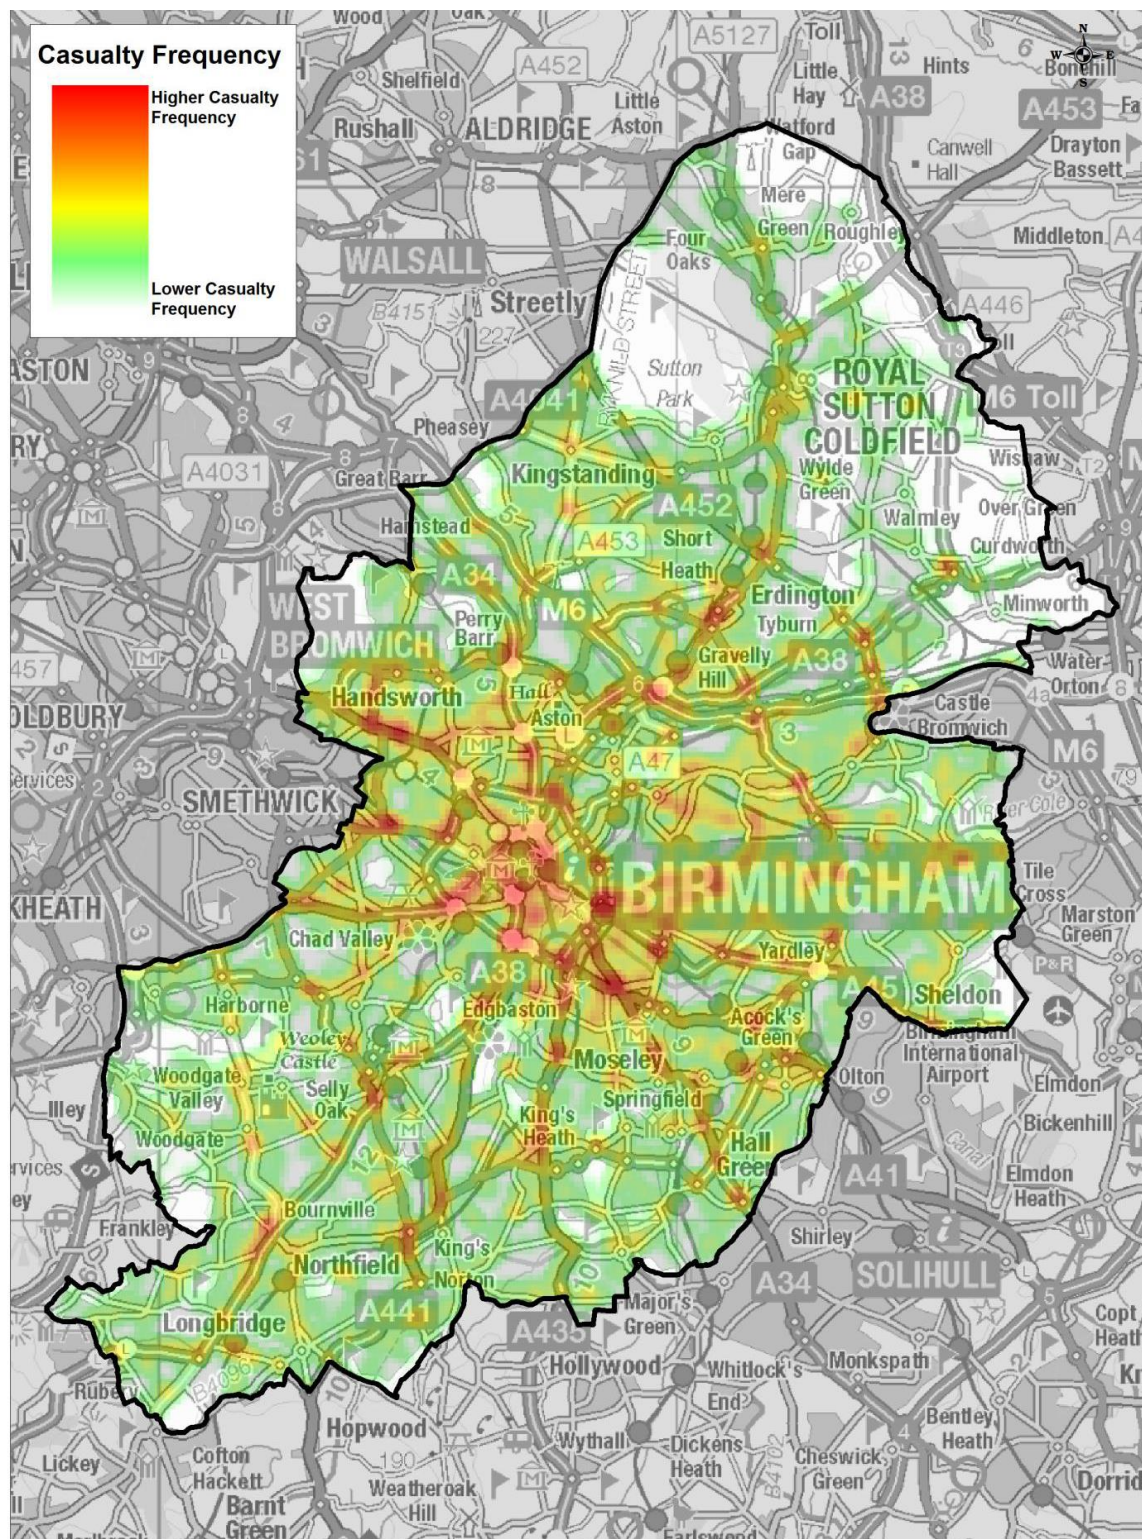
Casualty Frequency
Higher Casualty Frequency
Lower Casualty Frequency

N
W
E
S

Wood
Oak
A5127
Toll
Hints
Bonehill
Shelfield
A452
Little Hay
A38
A453
Rushall
ALDRIDGE
Little Aston
Watford Gap
Canwell Hall
Drayton Bassett
Mere Green
Roughley
Four Oaks
Middleton
WALSALL
Streetly
A446
B4151
Sutton Park
ROYAL SUTTON COLDFIELD
ASTON
A4041
M6 Toll
Pheasey
A4031
Great Barr
Kingstanding
Wylde Green
Wishaw
A452
Walmley
Over Green
Hamstead
A453
Short Heath
Curdworth
A34
WEST BROMWICH
Perry Barr
M6
Erdington
Tyburn
Minworth
Gravelly Hill
A38
Water Orton
Handsworth
Hall
Aston
Castle Bromwich
OLDBURY
A47
M6
SMETHWICK
BIRMINGHAM
Tile Cross
KHEATH
Chad Valley
Marston Green
Yardley
A38
A45
Sheldon
Harborne
Edgbaston
Acock's Green
Weoley Castle
Birmingham International Airport
Moseley
Woodgate Valley
Selly Oak
Olton
Elmdon
Illey
Springfield
Woodgate
King's Heath
Bickenhill
Hall Green
A41
Elmdon Heath
Frankley
Bournville
Shirley
Northfield
King's Norton
A34
SOLIHULL
Longbridge
A441
Major's Green
Copt Heath
A435
Hollywood
Monkspath
Whitlock's End
Rubery
B4096
Hopwood
Bentley Heath
Wythall
Dickens Heath
Cheswick Green
Lickey
Cofton Hackett
Weatheroak Hill
Barnt Green
Dorrid
Earlswood